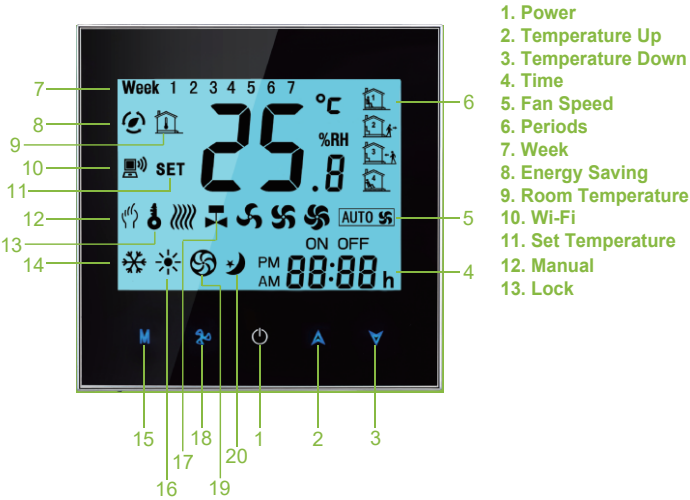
7
Week 1 2 3 4 5 6 7
8
9
10
11
SET
12
13
14
°C
%RH
25.8
6
AUTO
5
ON OFF
PM
AM
88:88 h
4
M
15
16
17
18
19
20
1
2
3

1. Power
2. Temperature Up
3. Temperature Down
4. Time
5. Fan Speed
6. Periods
7. Week
8. Energy Saving
9. Room Temperature
10. Wi-Fi
11. Set Temperature
12. Manual
13. Lock